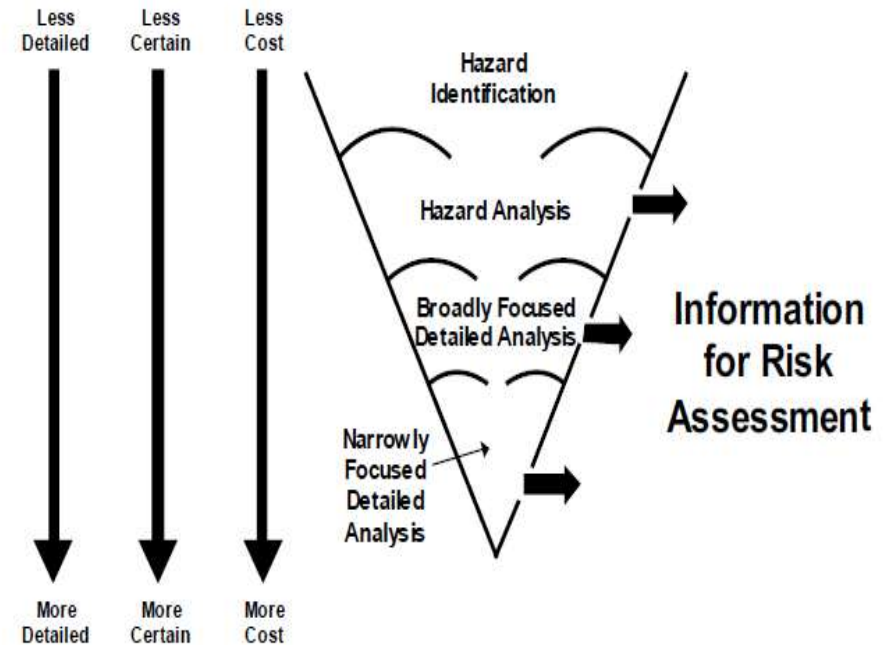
Less Detailed

Less Certain

Less Cost

Hazard Identification

Hazard Analysis

Broadly Focused Detailed Analysis

Narrowly Focused Detailed Analysis

Information for Risk Assessment

More Detailed

More Certain

More Cost